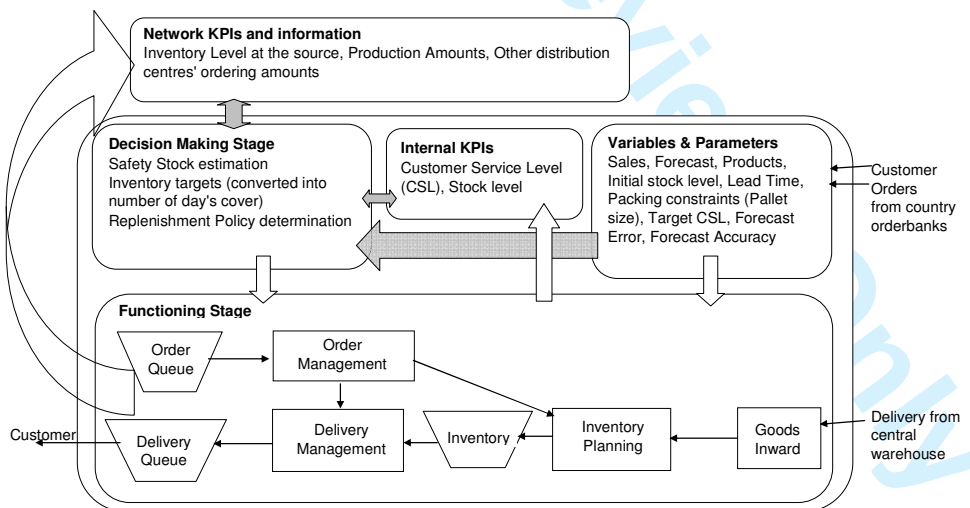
**Network KPIs and information**
Inventory Level at the source, Production Amounts, Other distribution centres' ordering amounts

**Decision Making Stage**
Safety Stock estimation
Inventory targets (converted into number of day's cover)
Replenishment Policy determination

**Internal KPIs**
Customer Service Level (CSL), Stock level

**Variables & Parameters**
Sales, Forecast, Products, Initial stock level, Lead Time, Packing constraints (Pallet size), Target CSL, Forecast Error, Forecast Accuracy

Customer Orders from country orderbanks

**Functioning Stage**

Order Queue

Order Management

Customer

Delivery Queue

Delivery Management

Inventory

Inventory Planning

Goods Inward

Delivery from central warehouse